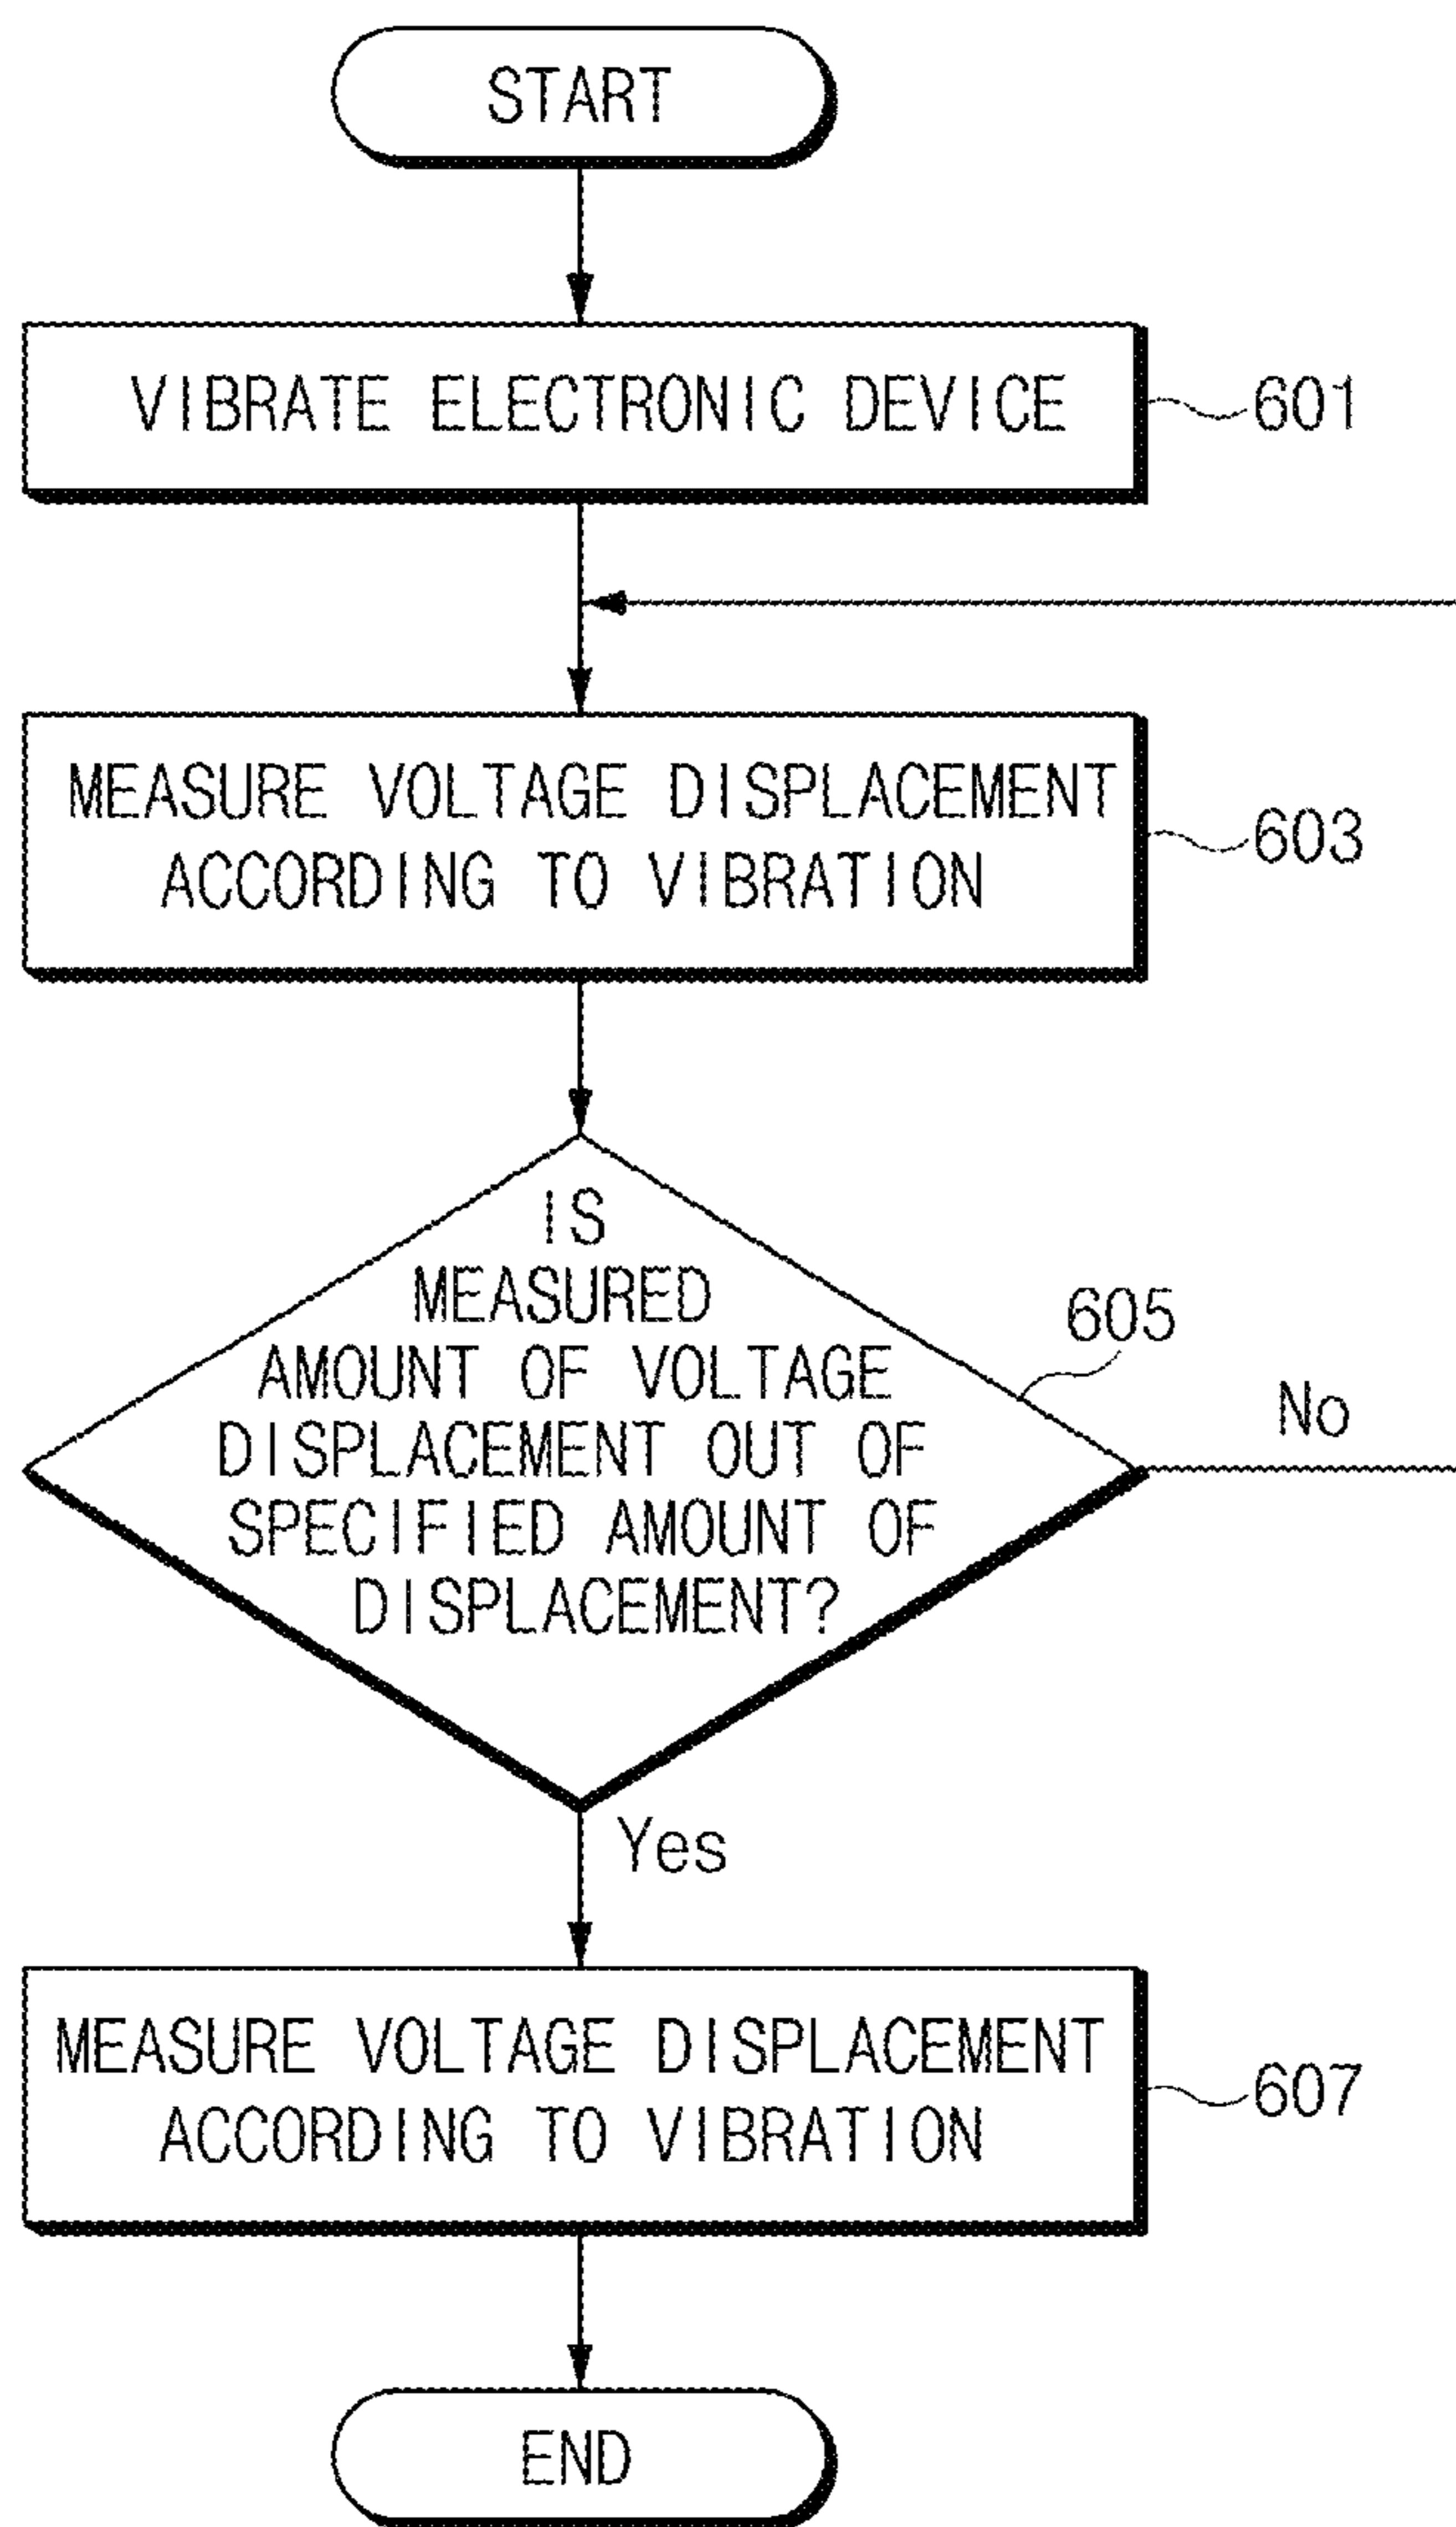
START

VIBRATE ELECTRONIC DEVICE

601

MEASURE VOLTAGE DISPLACEMENT ACCORDING TO VIBRATION

603

IS MEASURED AMOUNT OF VOLTAGE DISPLACEMENT OUT OF SPECIFIED AMOUNT OF DISPLACEMENT?

605

No

Yes

MEASURE VOLTAGE DISPLACEMENT ACCORDING TO VIBRATION

607

END